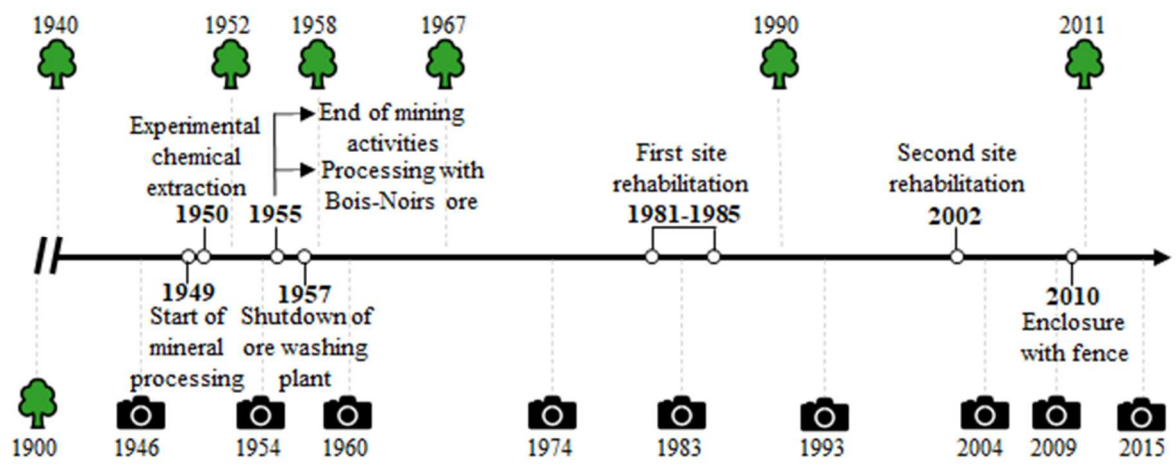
1940 1952 1958 1967 1990 2011

Experimental chemical extraction
1950

1955
End of mining activities
Processing with Bois-Noirs ore

First site rehabilitation
1981-1985

Second site rehabilitation
2002

1949
Start of mineral processing

1957
Shutdown of ore washing plant

2010
Enclosure with fence

1900 1946 1954 1960 1974 1983 1993 2004 2009 2015